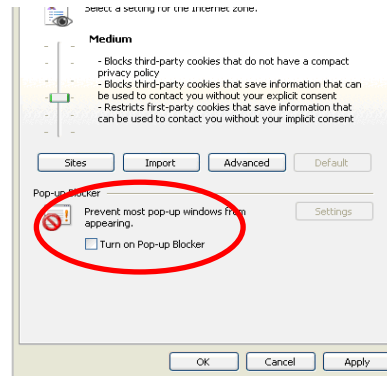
Select a setting for the Internet zone.

Medium

- Blocks third-party cookies that do not have a compact privacy policy
- Blocks third-party cookies that save information that can be used to contact you without your explicit consent
- Restricts first-party cookies that save information that can be used to contact you without your implicit consent

Sites Import Advanced Default

Pop-up Blocker

Prevent most pop-up windows from appearing.

Settings

Turn on Pop-up Blocker

OK Cancel Apply